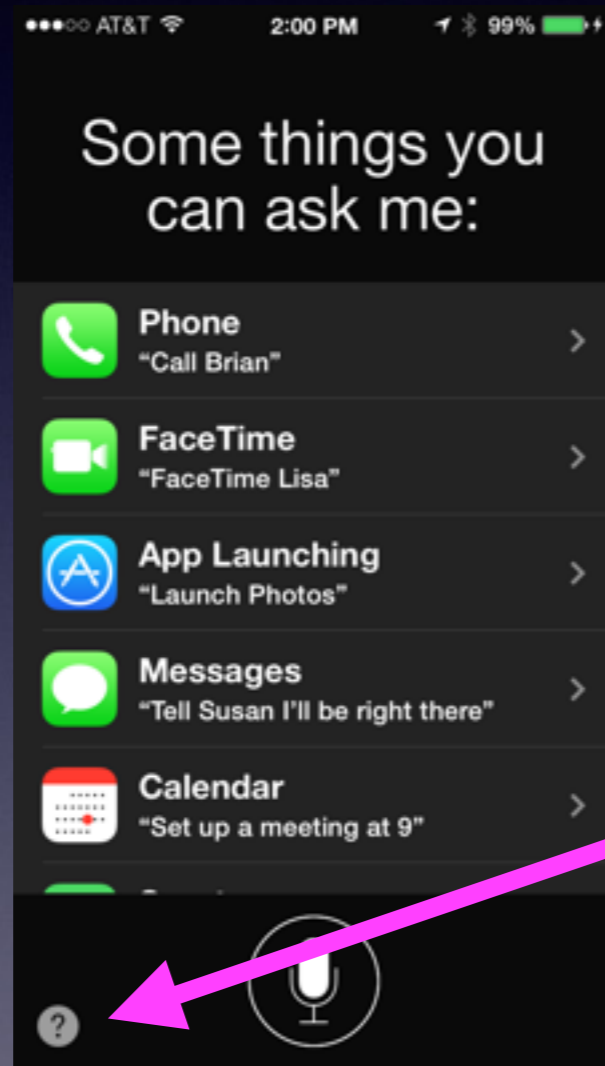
●●●○○ AT&T 2:00 PM 99%

Some things you can ask me:

Phone
“Call Brian”

FaceTime
“FaceTime Lisa”

App Launching
“Launch Photos”

Messages
“Tell Susan I’ll be right there”

Calendar
“Set up a meeting at 9”

?